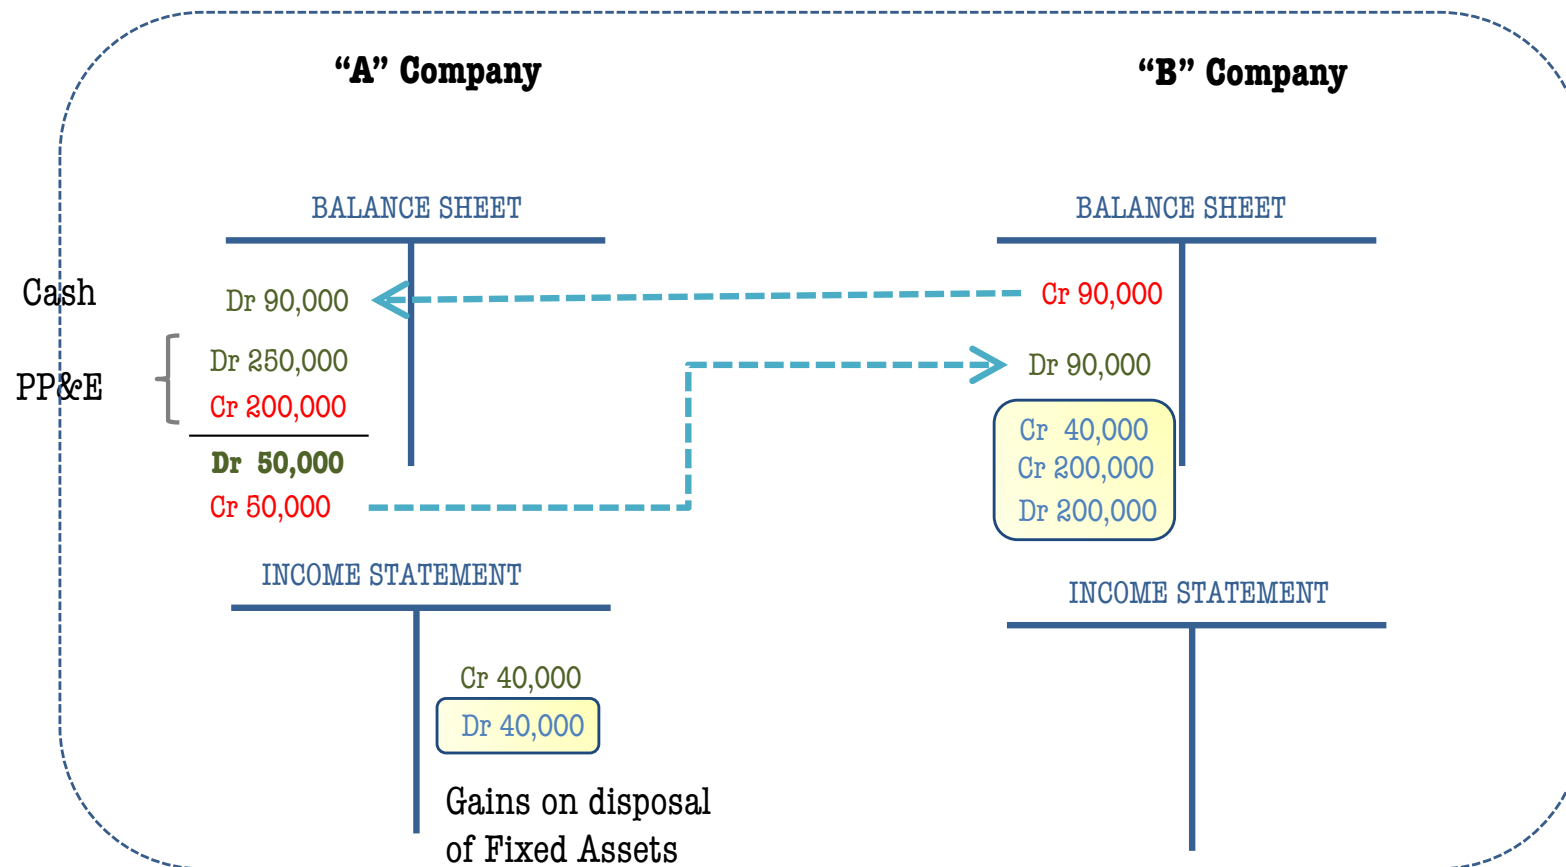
“A” Company

“B” Company

BALANCE SHEET

BALANCE SHEET

Cash

Dr 90,000

Cr 90,000

PP&E

Dr 250,000

Cr 200,000

Dr 90,000

Dr 50,000

Cr 50,000

Cr 40,000
Cr 200,000
Dr 200,000

INCOME STATEMENT

INCOME STATEMENT

Cr 40,000

Dr 40,000

Gains on disposal of Fixed Assets